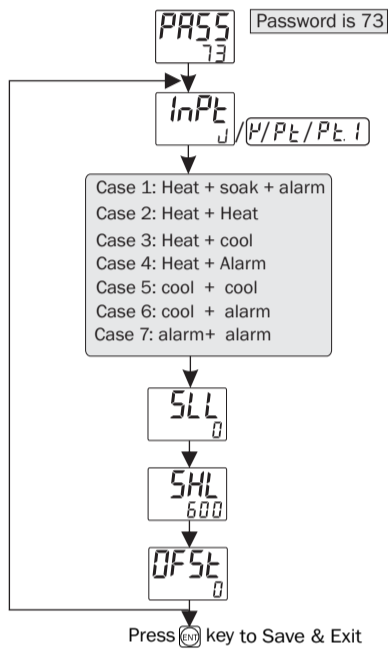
PASS
73

Password is 73

InPt
J

K/Pt/Pt.1

Case 1: Heat + soak + alarm
Case 2: Heat + Heat
Case 3: Heat + cool
Case 4: Heat + Alarm
Case 5: cool + cool
Case 6: cool + alarm
Case 7: alarm+ alarm

SLL
0

SHL
600

OFSt
0

Press ENT key to Save & Exit